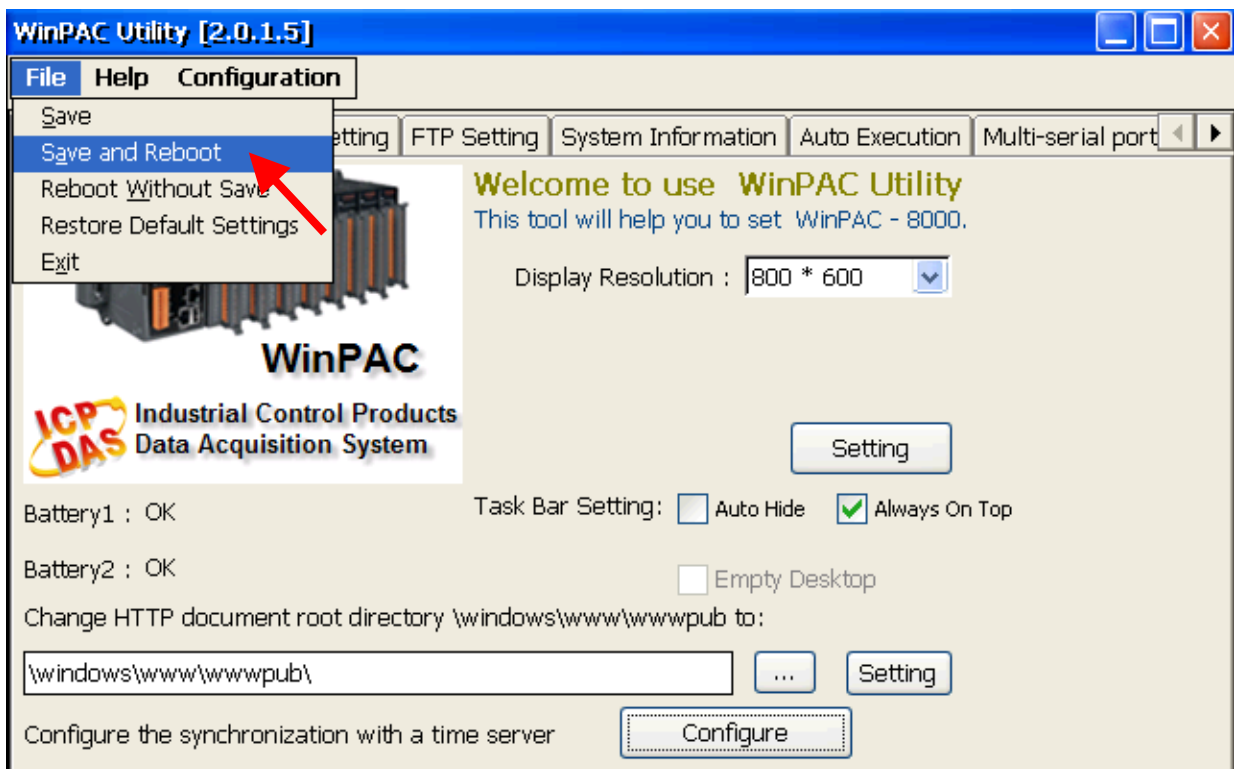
WinPAC Utility [2.0.1.5]

File Help Configuration

Save
Save and Reboot
Reboot Without Save
Restore Default Settings
Exit

etting | FTP Setting | System Information | Auto Execution | Multi-serial port

Welcome to use WinPAC Utility
This tool will help you to set WinPAC - 8000.

Display Resolution : 800 * 600

WinPAC

ICP DAS Industrial Control Products Data Acquisition System

Setting

Battery1 : OK

Task Bar Setting: Auto Hide Always On Top

Battery2 : OK

Empty Desktop

Change HTTP document root directory \windows\www\wwwpub to:

\windows\www\wwwpub\

...

Setting

Configure the synchronization with a time server

Configure